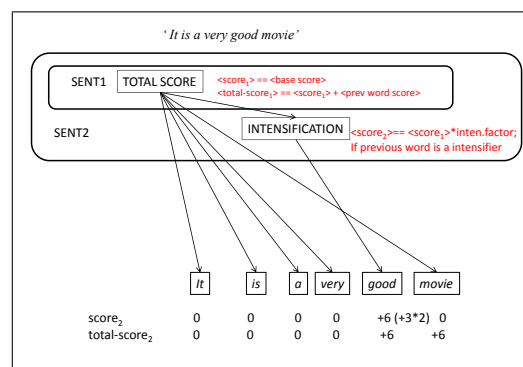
'It is a very good movie'

SENT1 TOTAL SCORE

<score$_1$> == <base score>
<total-score$_1$> == <score$_1$> + <prev word score>

SENT2

INTENSIFICATION

<score$_2$>== <score$_1$>*inten.factor;
If previous word is a intensifier

It is a very good movie

| | | | | | | |
|---|---|---|---|---|---|---|
| score$_2$ | 0 | 0 | 0 | 0 | +6 (+3*2) | 0 |
| total-score$_2$ | 0 | 0 | 0 | 0 | +6 | +6 |